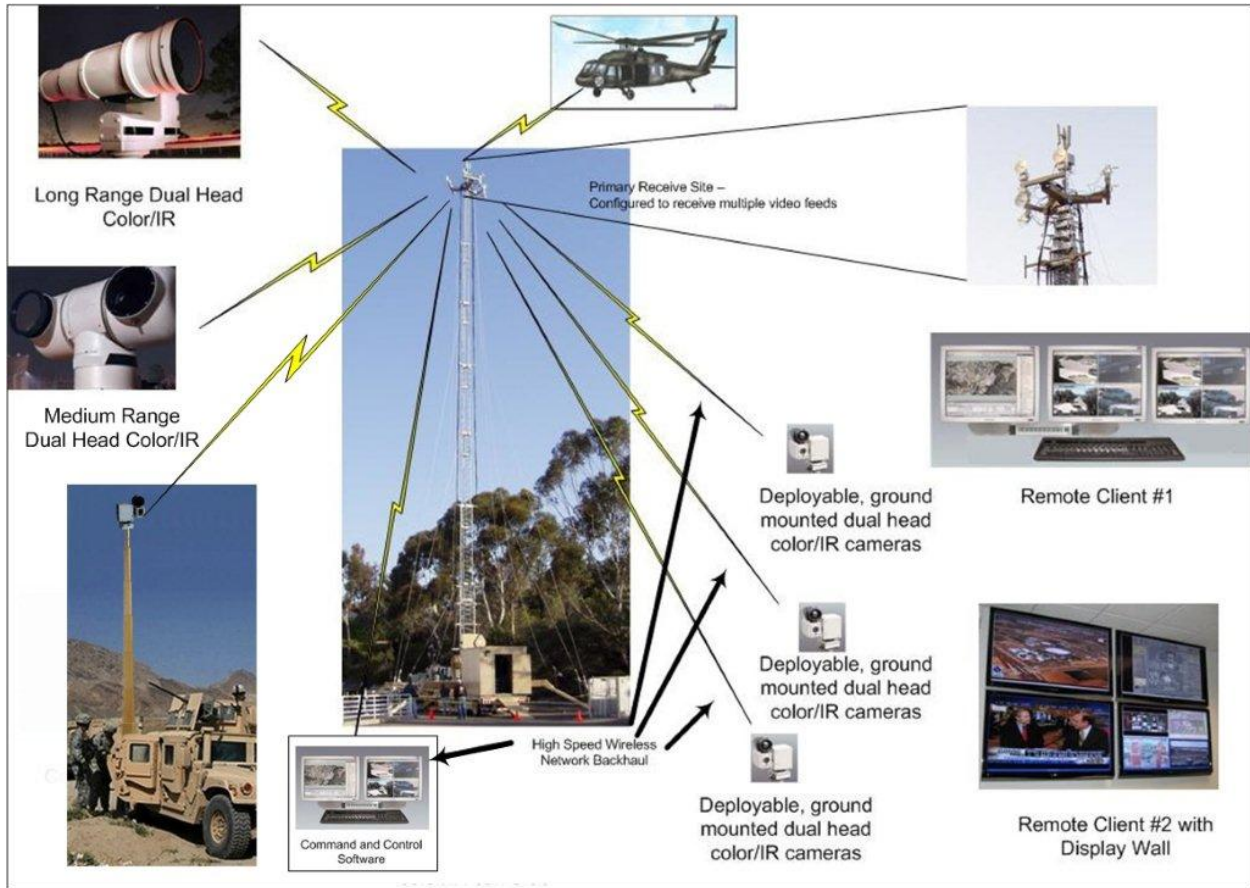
Long Range Dual Head Color/IR

Primary Receive Site – Configured to receive multiple video feeds

Medium Range Dual Head Color/IR

Remote Client #1

Deployable, ground mounted dual head color/IR cameras

Deployable, ground mounted dual head color/IR cameras

High Speed Wireless Network Backhaul

Deployable, ground mounted dual head color/IR cameras

Command and Control Software

Remote Client #2 with Display Wall